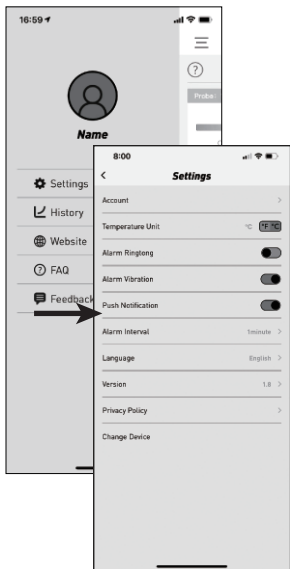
16:59

Name

Settings

History

Website

FAQ

Feedback

Probe

8:00

Settings

Account

Temperature Unit °C °F °C

Alarm Ringtong

Alarm Vibration

Push Notification

Alarm Interval 1minute

Language English

Version 1.0

Privacy Policy

Change Device